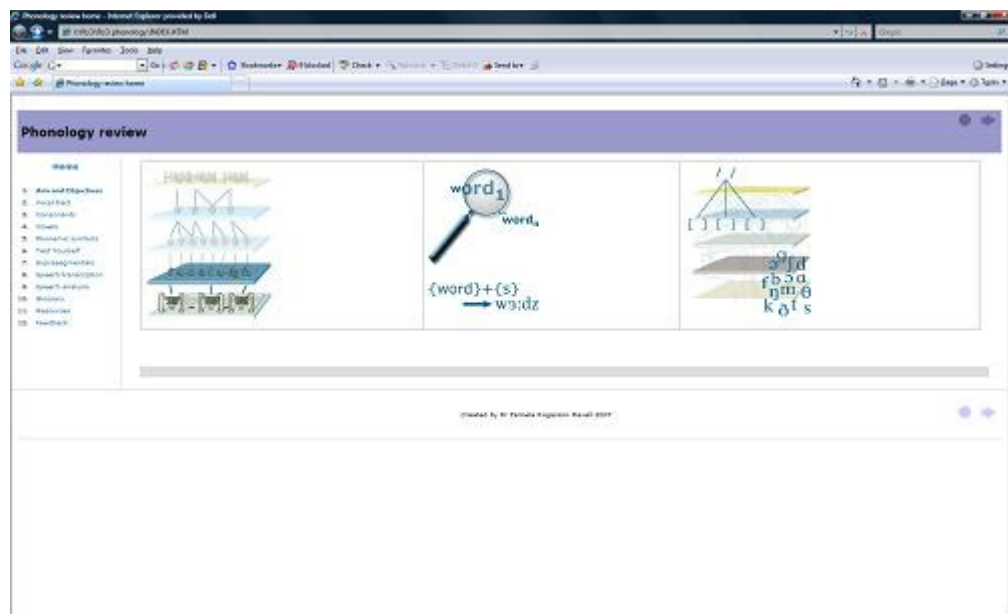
Phonology review home - Internet Explorer provided by Dell

Google

File Edit View Favorites Tools Help

Phonology review home

Phonology review

Home

1. Aim and Objectives
2. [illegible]
3. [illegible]
4. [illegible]
5. Phonemic symbols
6. Test Yourself
7. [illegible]
8. Speech transcription
9. Speech analysis
10. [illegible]
11. Resources
12. Feedback

word$_1$

word$_a$

{word}+{s}

wɜ:dz

/ /

[ ] [ ] [ ]

Created by Dr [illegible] 2007